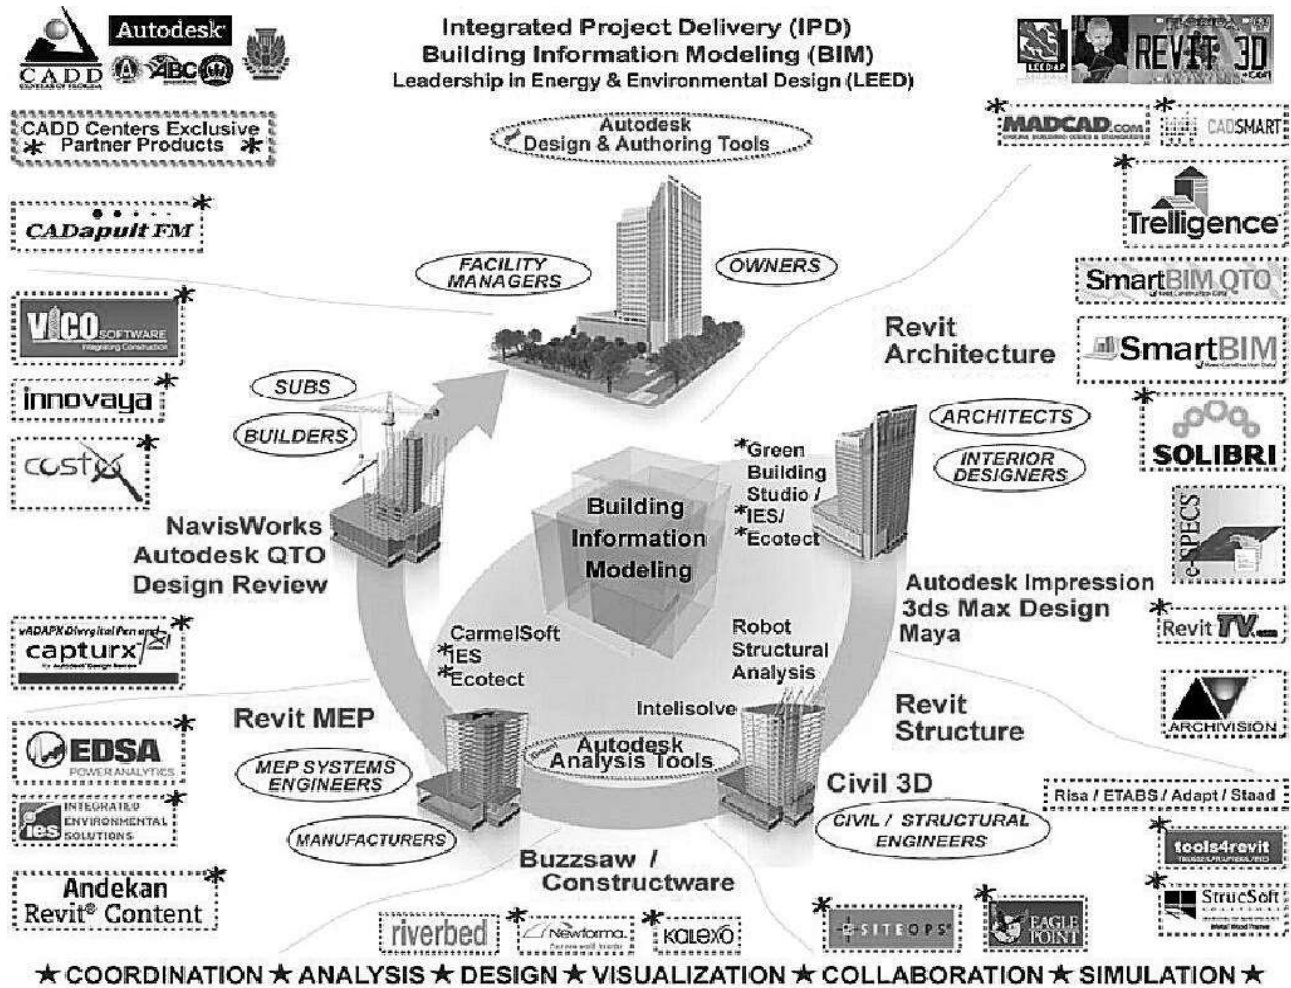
CADD

Autodesk

ABC

Integrated Project Delivery (IPD)
Building Information Modeling (BIM)
Leadership in Energy & Environmental Design (LEED)

LEED AP

REVIT 3D

CADD Centers Exclusive
* Partner Products *

Autodesk
Design & Authoring Tools

* MADCAD.com

* CADSMART

* Trelligence

CADapult FM *

SmartBIM QTO

SmartBIM

FACILITY MANAGERS

OWNERS

VICO SOFTWARE *

Revit Architecture

innovaya *

* SOLIBRI

SUBS

BUILDERS

ARCHITECTS

INTERIOR DESIGNERS

costos *

*Green Building Studio /
*IES/
*Ecotect

e-SPECS

Building Information Modeling

NavisWorks
Autodesk QTO
Design Review

Autodesk Impression
3ds Max Design
Maya

capturx *

* Revit TV

CarmelSoft
*IES
*Ecotect

Robot Structural Analysis

ARCHIVISION

Revit MEP

Intelisolve

Revit Structure

EDSA POWER ANALYTICS *

Autodesk Analysis Tools

MEP SYSTEMS ENGINEERS

Civil 3D

Risa / ETABS / Adapt / Staad

IES INTEGRATED ENVIRONMENTAL SOLUTIONS *

CIVIL / STRUCTURAL ENGINEERS

* tools4revit

MANUFACTURERS

Buzzsaw /
Constructware

* StrucSoft

Andekan
Revit® Content *

riverbed

* Newforma

* kalexo

* SITEOPS

* EAGLE POINT

★ COORDINATION ★ ANALYSIS ★ DESIGN ★ VISUALIZATION ★ COLLABORATION ★ SIMULATION ★